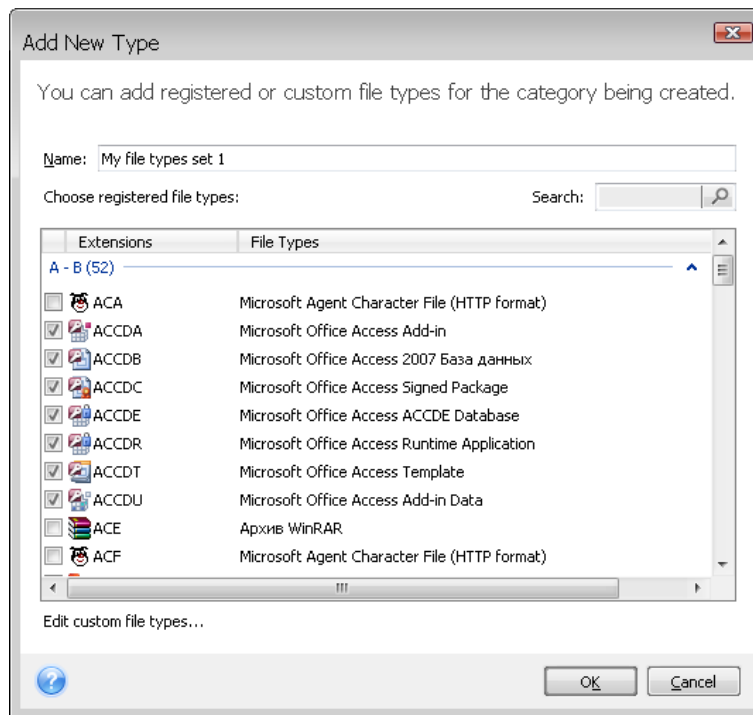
Add New Type

You can add registered or custom file types for the category being created.

Name: My file types set 1

Choose registered file types:

Search:

| Extensions | File Types |
|---|---|
| A - B (52) | |
| ACA | Microsoft Agent Character File (HTTP format) |
| ACCDA | Microsoft Office Access Add-in |
| ACCDB | Microsoft Office Access 2007 База данных |
| ACCDC | Microsoft Office Access Signed Package |
| ACCDE | Microsoft Office Access ACCDE Database |
| ACCDR | Microsoft Office Access Runtime Application |
| ACCDT | Microsoft Office Access Template |
| ACCDU | Microsoft Office Access Add-in Data |
| ACE | Архив WinRAR |
| ACF | Microsoft Agent Character File (HTTP format) |

Edit custom file types...

OK Cancel